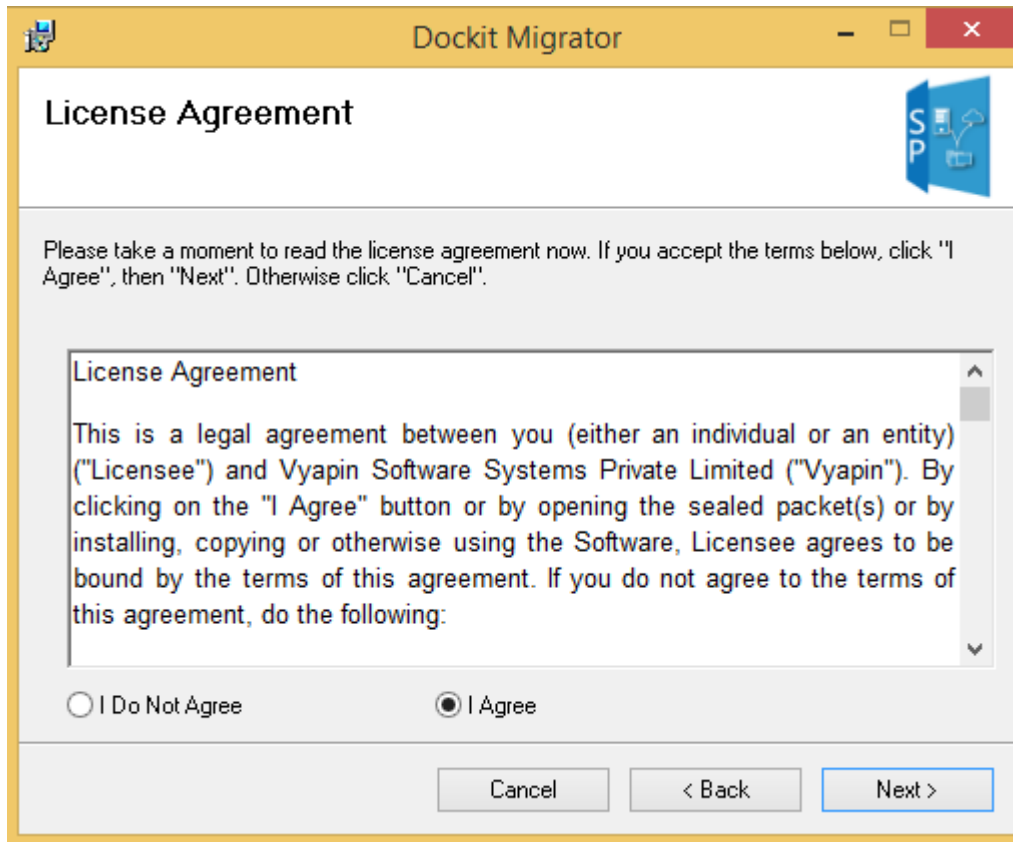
Dockit Migrator

License Agreement

S
P

Please take a moment to read the license agreement now. If you accept the terms below, click "I Agree", then "Next". Otherwise click "Cancel".

License Agreement

This is a legal agreement between you (either an individual or an entity) ("Licensee") and Vyapin Software Systems Private Limited ("Vyapin"). By clicking on the "I Agree" button or by opening the sealed packet(s) or by installing, copying or otherwise using the Software, Licensee agrees to be bound by the terms of this agreement. If you do not agree to the terms of this agreement, do the following:

I Do Not Agree

I Agree

Cancel

< Back

Next >